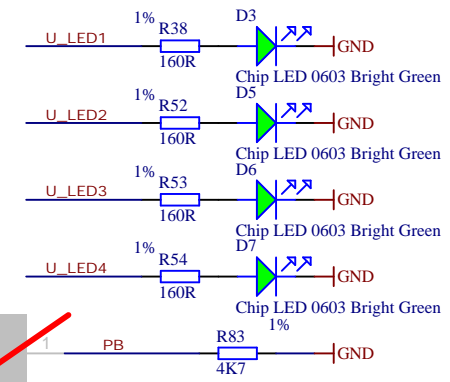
1%
R38
D3
U_LED1
GND
160R
Chip LED 0603 Bright Green

1%
R52
D5
U_LED2
GND
160R
Chip LED 0603 Bright Green

1%
R53
D6
U_LED3
GND
160R
Chip LED 0603 Bright Green

1%
R54
D7
U_LED4
GND
160R
Chip LED 0603 Bright Green

1%
1
PB
R83
GND
4K7